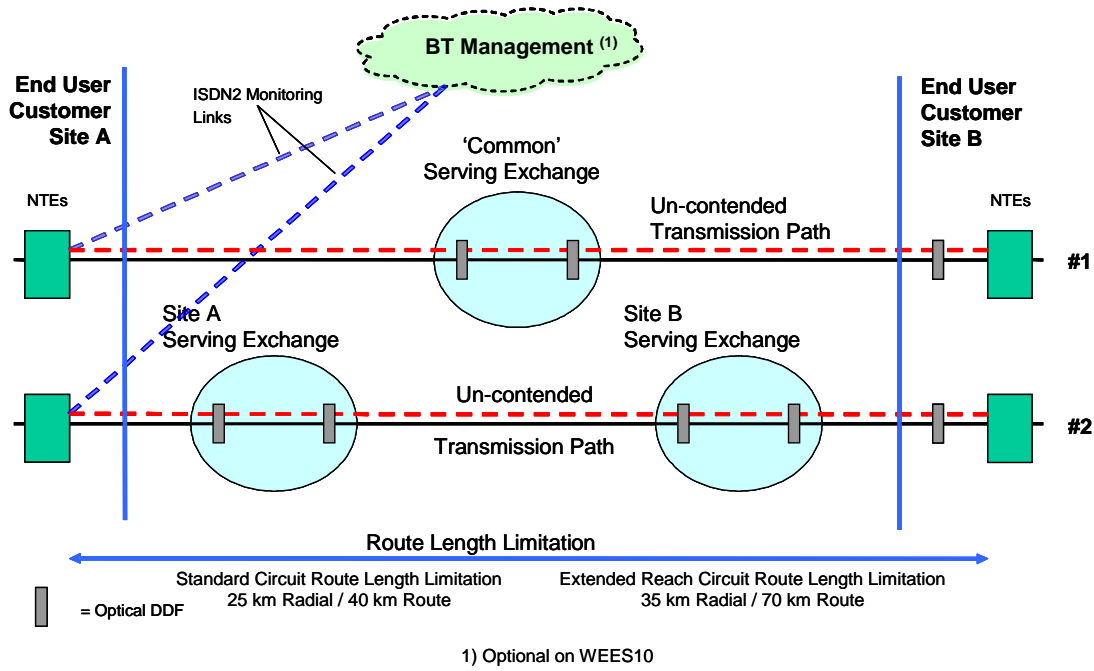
BT Management $^{(1)}$

End User Customer Site A

ISDN2 Monitoring Links

End User Customer Site B

'Common' Serving Exchange

NTEs

Un-contended Transmission Path

NTEs

#1

Site A Serving Exchange

Site B Serving Exchange

Un-contended

Transmission Path

#2

Route Length Limitation

Standard Circuit Route Length Limitation
25 km Radial / 40 km Route

Extended Reach Circuit Route Length Limitation
35 km Radial / 70 km Route

= Optical DDF

1) Optional on WEES10